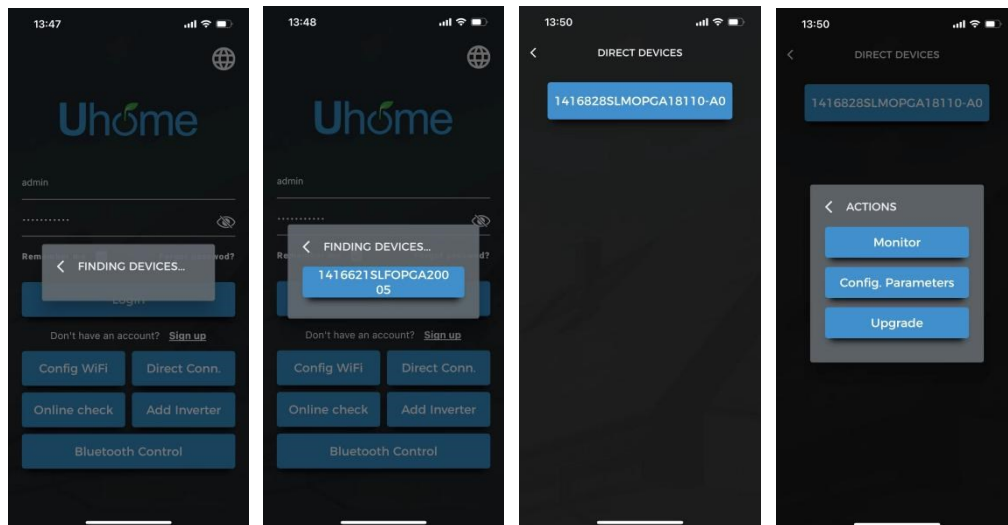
13:47

Uhome

admin

...........

Reme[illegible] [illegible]word?

FINDING DEVICES...

Login

Don't have an account? Sign up

Config WiFi
Direct Conn.
Online check
Add Inverter
Bluetooth Control

13:48

Uhome

admin

...........

FINDING DEVICES...

1416621SLFOPGA20005

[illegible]ord?

Don't have an account? Sign up

Config WiFi
Direct Conn.
Online check
Add Inverter
Bluetooth Control

13:50

DIRECT DEVICES

1416828SLMOPGA18110-A0

13:50

DIRECT DEVICES

1416828SLMOPGA18110-A0

ACTIONS

Monitor
Config. Parameters
Upgrade